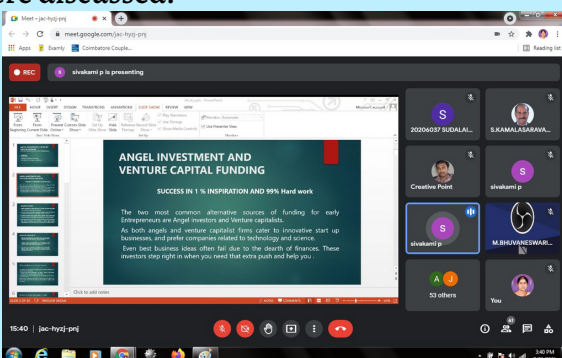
re discussed.

Meet - jac-hyzj-pnj

meet.google.com/jac-hyzj-pnj

Apps Examly Coimbatore Couple...

Reading list

REC

S sivakami p is presenting

ANGEL INVESTMENT AND VENTURE CAPITAL FUNDING

SUCCESS IN 1 % INSPIRATION AND 99% Hard work

The two most common alternative sources of funding for early Entrepreneurs are Angel investors and Venture capitalists.

As both angels and venture capitalist firms cater to innovative start up businesses, and prefer companies related to technology and science.

Even best business ideas often fail due to the dearth of finances. These investors step right in when you need that extra push and help you .

Click to add notes

20206037 SUDALAI...

S.KAMALASARAVA...

Creative Point

sivakami p

sivakami p

M.BHUVANESWARI...

53 others

You

15:40 | jac-hyzj-pnj

3:40 PM